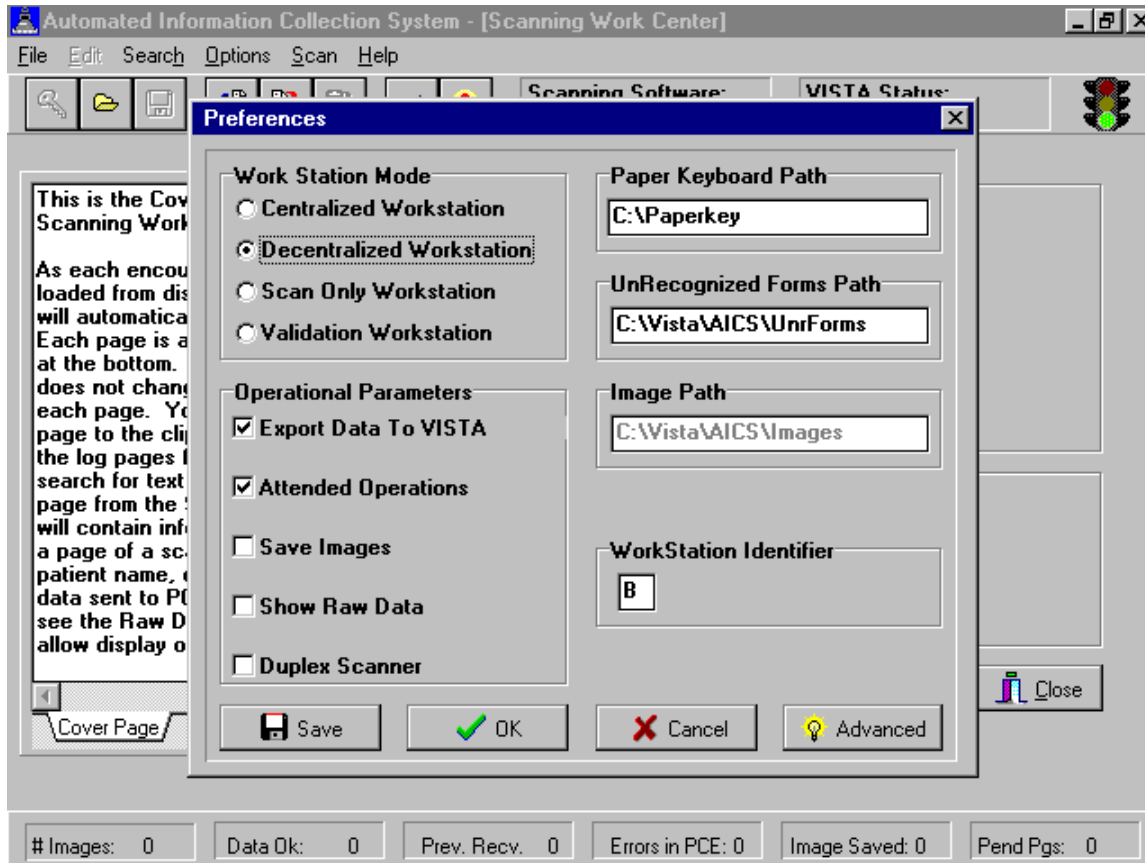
Automated Information Collection System - [Scanning Work Center]

File Edit Search Options Scan Help

Scanning Software:

VISTA Status:

Preferences

Work Station Mode
Centralized Workstation
Decentralized Workstation
Scan Only Workstation
Validation Workstation

Paper Keyboard Path
C:\Paperkey

UnRecognized Forms Path
C:\Vista\AICS\UnrForms

Operational Parameters
Export Data To VISTA
Attended Operations
Save Images
Show Raw Data
Duplex Scanner

Image Path
C:\Vista\AICS\Images

WorkStation Identifier
B

Save
OK
Cancel
Advanced

This is the Cov
Scanning Work

As each encou
loaded from dis
will automatica
Each page is a
at the bottom.
does not chang
each page. Yo
page to the cli
the log pages f
search for text
page from the
will contain info
a page of a sc
patient name,
data sent to PC
see the Raw D
allow display o

Cover Page

Close

# Images: 0
Data Ok: 0
Prev. Recv. 0
Errors in PCE: 0
Image Saved: 0
Pend Pgs: 0